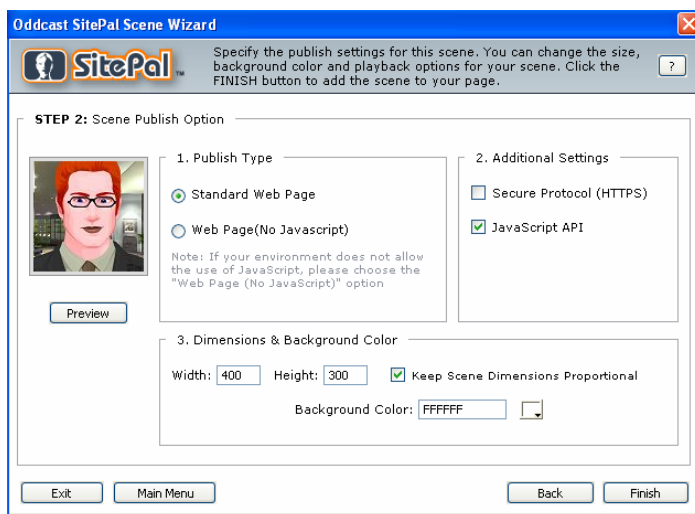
Oddcast SitePal Scene Wizard

SitePal

Specify the publish settings for this scene. You can change the size, background color and playback options for your scene. Click the FINISH button to add the scene to your page.

?

STEP 2: Scene Publish Option

Preview

1. Publish Type

Standard Web Page

Web Page(No Javascript)

Note: If your environment does not allow the use of JavaScript, please choose the "Web Page (No JavaScript)" option

2. Additional Settings

Secure Protocol (HTTPS)

JavaScript API

3. Dimensions & Background Color

Width: 400 Height: 300 Keep Scene Dimensions Proportional

Background Color: FFFFFF

Exit Main Menu Back Finish